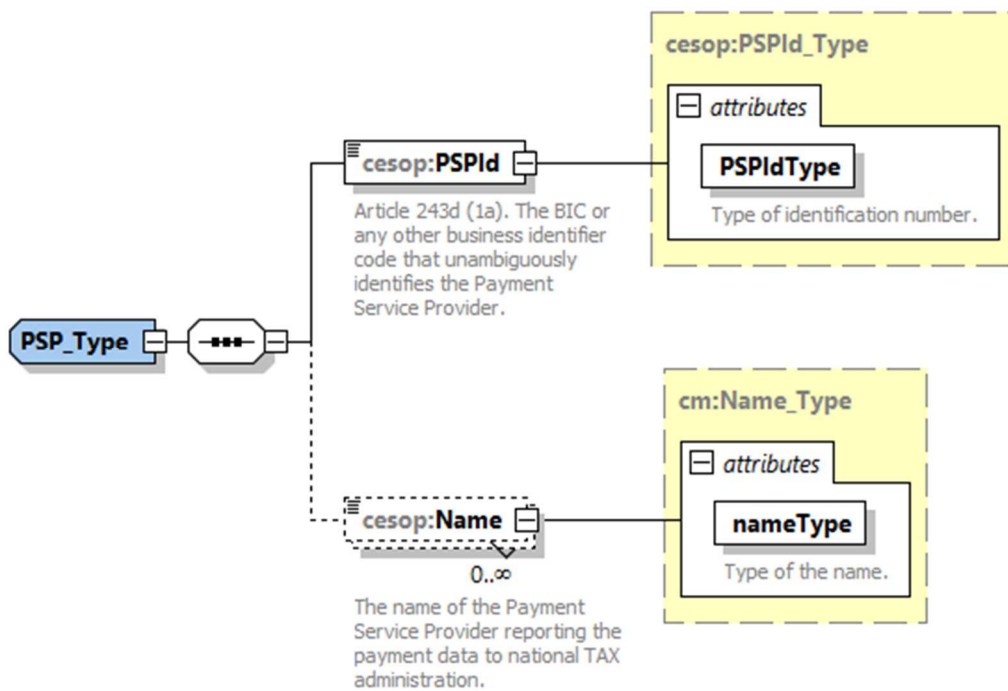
cesop:PSPId_Type

attributes

PSPIdType

Type of identification number.

cesop:PSPId

Article 243d (1a). The BIC or any other business identifier code that unambiguously identifies the Payment Service Provider.

PSP_Type

cm:Name_Type

attributes

nameType

Type of the name.

cesop:Name

0..∞

The name of the Payment Service Provider reporting the payment data to national TAX administration.